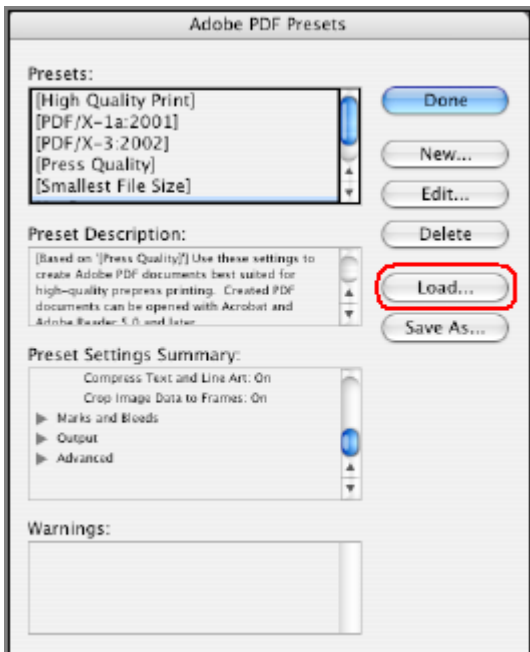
Adobe PDF Presets

Presets:

[High Quality Print]
[PDF/X-1a:2001]
[PDF/X-3:2002]
[Press Quality]
[Smallest File Size]

Done

New...

Edit...

Delete

Load...

Save As...

Preset Description:

[Based on '[Press Quality]'] Use these settings to create Adobe PDF documents best suited for high-quality prepress printing. Created PDF documents can be opened with Acrobat and Adobe Reader 5.0 and later.

Preset Settings Summary:

Compress Text and Line Art: On
Crop Image Data to Frames: On
Marks and Bleeds
Output
Advanced

Warnings: